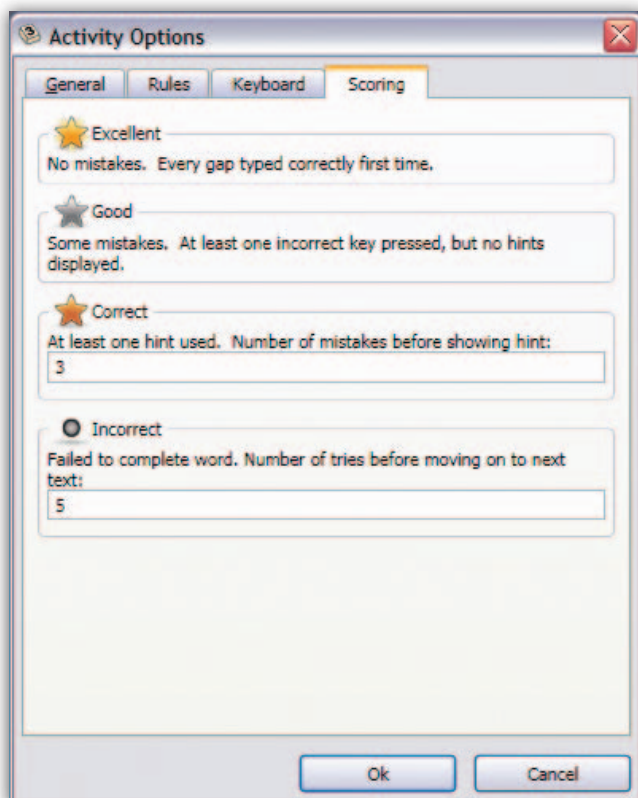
Activity Options

General
Rules
Keyboard
Scoring

Excellent
No mistakes. Every gap typed correctly first time.

Good
Some mistakes. At least one incorrect key pressed, but no hints displayed.

Correct
At least one hint used. Number of mistakes before showing hint:
3

Incorrect
Failed to complete word. Number of tries before moving on to next text:
5

Ok
Cancel